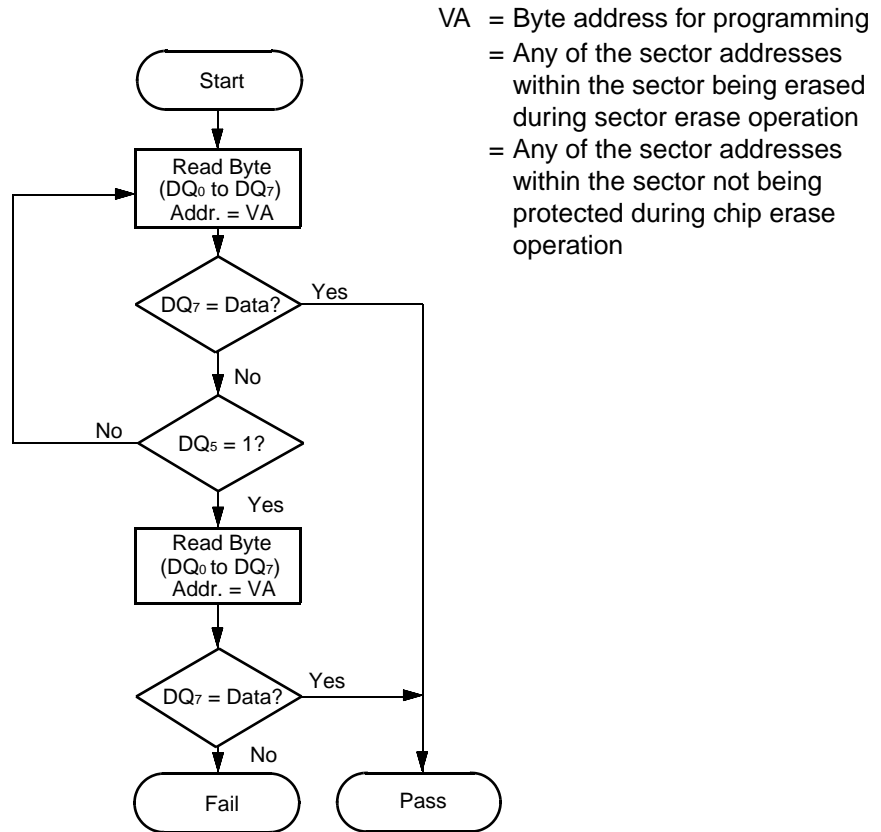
VA = Byte address for programming
= Any of the sector addresses within the sector being erased during sector erase operation
= Any of the sector addresses within the sector not being protected during chip erase operation

Start

Read Byte ($DQ_0$ to $DQ_7$) Addr. = VA

$DQ_7$ = Data?

Yes

No

No

$DQ_5$ = 1?

Yes

Read Byte ($DQ_0$ to $DQ_7$) Addr. = VA

$DQ_7$ = Data?

Yes

No

Fail

Pass